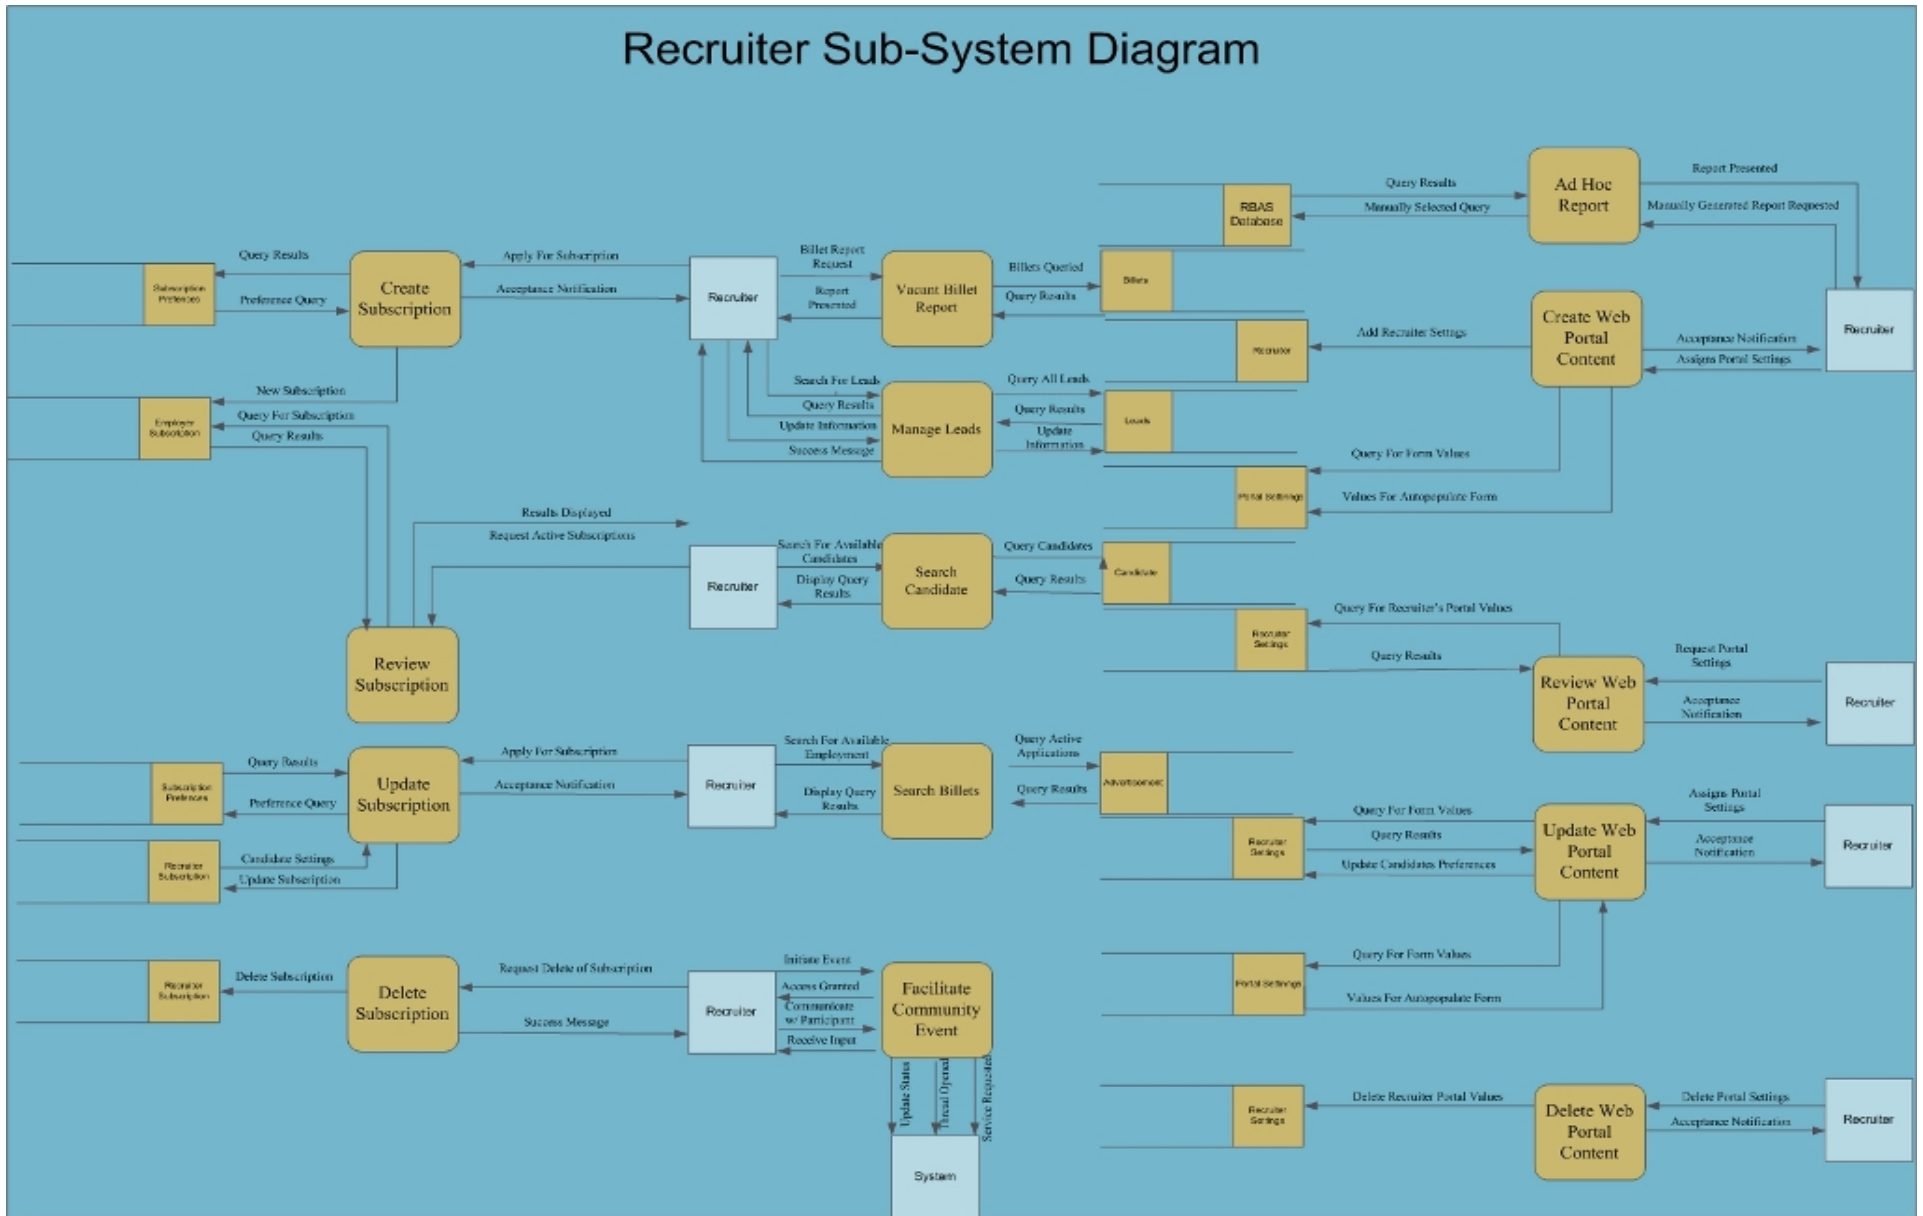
Recruiter Sub-System Diagram

Ad Hoc Report
Query Results
Manually Selected Query
RBAS Database
Report Presented
Manually Generated Report Requested
Recruiter

Create Subscription
Query Results
Preference Query
Subscription Preferences
Apply For Subscription
Acceptance Notification
Recruiter
New Subscription
Employer Subscription
Query For Subscription
Query Results

Vacant Billet Report
Billet Report Request
Report Presented
Billets Queried
Query Results
Billets

Create Web Portal Content
Add Recruiter Settings
Recruiter
Acceptance Notification
Assigns Portal Settings
Query For Form Values
Values For Autopopulate Form
Portal Settings

Manage Leads
Search For Leads
Query Results
Update Information
Success Message
Query All Leads
Query Results
Update Information
Leads

Results Displayed
Request Active Subscriptions

Search Candidate
Recruiter
Search For Available Candidates
Display Query Results
Query Candidates
Query Results
Candidate

Review Subscription

Review Web Portal Content
Query For Recruiter's Portal Values
Query Results
Recruiter Settings
Request Portal Settings
Acceptance Notification
Recruiter

Update Subscription
Query Results
Preference Query
Subscription Preferences
Apply For Subscription
Acceptance Notification
Recruiter
Candidate Settings
Update Subscription
Recruiter Subscription

Search Billets
Search For Available Employment
Display Query Results
Query Active Applications
Query Results
Advertisement

Update Web Portal Content
Query For Form Values
Query Results
Update Candidates Preferences
Recruiter Settings
Assigns Portal Settings
Acceptance Notification
Recruiter
Query For Form Values
Values For Autopopulate Form
Portal Settings

Delete Subscription
Delete Subscription
Recruiter Subscription
Request Delete of Subscription
Success Message
Recruiter

Facilitate Community Event
Initiate Event
Access Granted
Communicate w/ Participant
Receive Input
Update Status
Thread Opened
Service Requested
System

Delete Web Portal Content
Delete Recruiter Portal Values
Recruiter Settings
Delete Portal Settings
Acceptance Notification
Recruiter